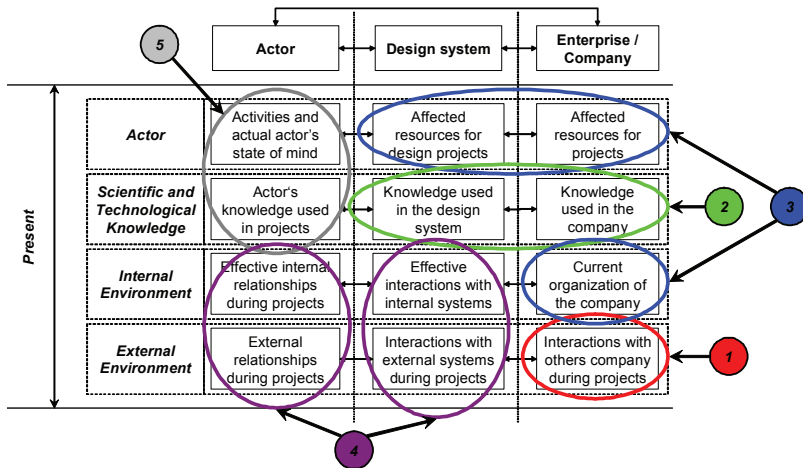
| | Actor | Design system | Enterprise / Company |
|---|---|---|---|
| Actor | Activities and actual actor's state of mind | Affected resources for design projects | Affected resources for projects |
| Scientific and Technological Knowledge | Actor's knowledge used in projects | Knowledge used in the design system | Knowledge used in the company |
| Internal Environment | Effective internal relationships during projects | Effective interactions with internal systems | Current organization of the company |
| External Environment | External relationships during projects | Interactions with external systems during projects | Interactions with others company during projects |

Present

5

2

3

1

4